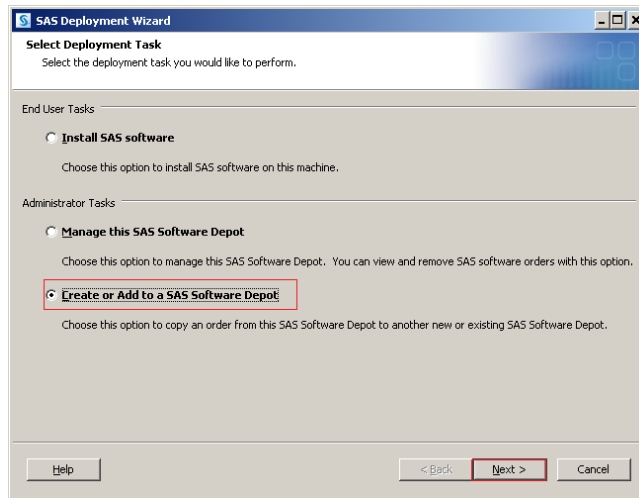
SAS Deployment Wizard

Select Deployment Task
Select the deployment task you would like to perform.

End User Tasks

Install SAS software

Choose this option to install SAS software on this machine.

Administrator Tasks

Manage this SAS Software Depot

Choose this option to manage this SAS Software Depot. You can view and remove SAS software orders with this option.

Create or Add to a SAS Software Depot

Choose this option to copy an order from this SAS Software Depot to another new or existing SAS Software Depot.

Help

< Back

Next >

Cancel